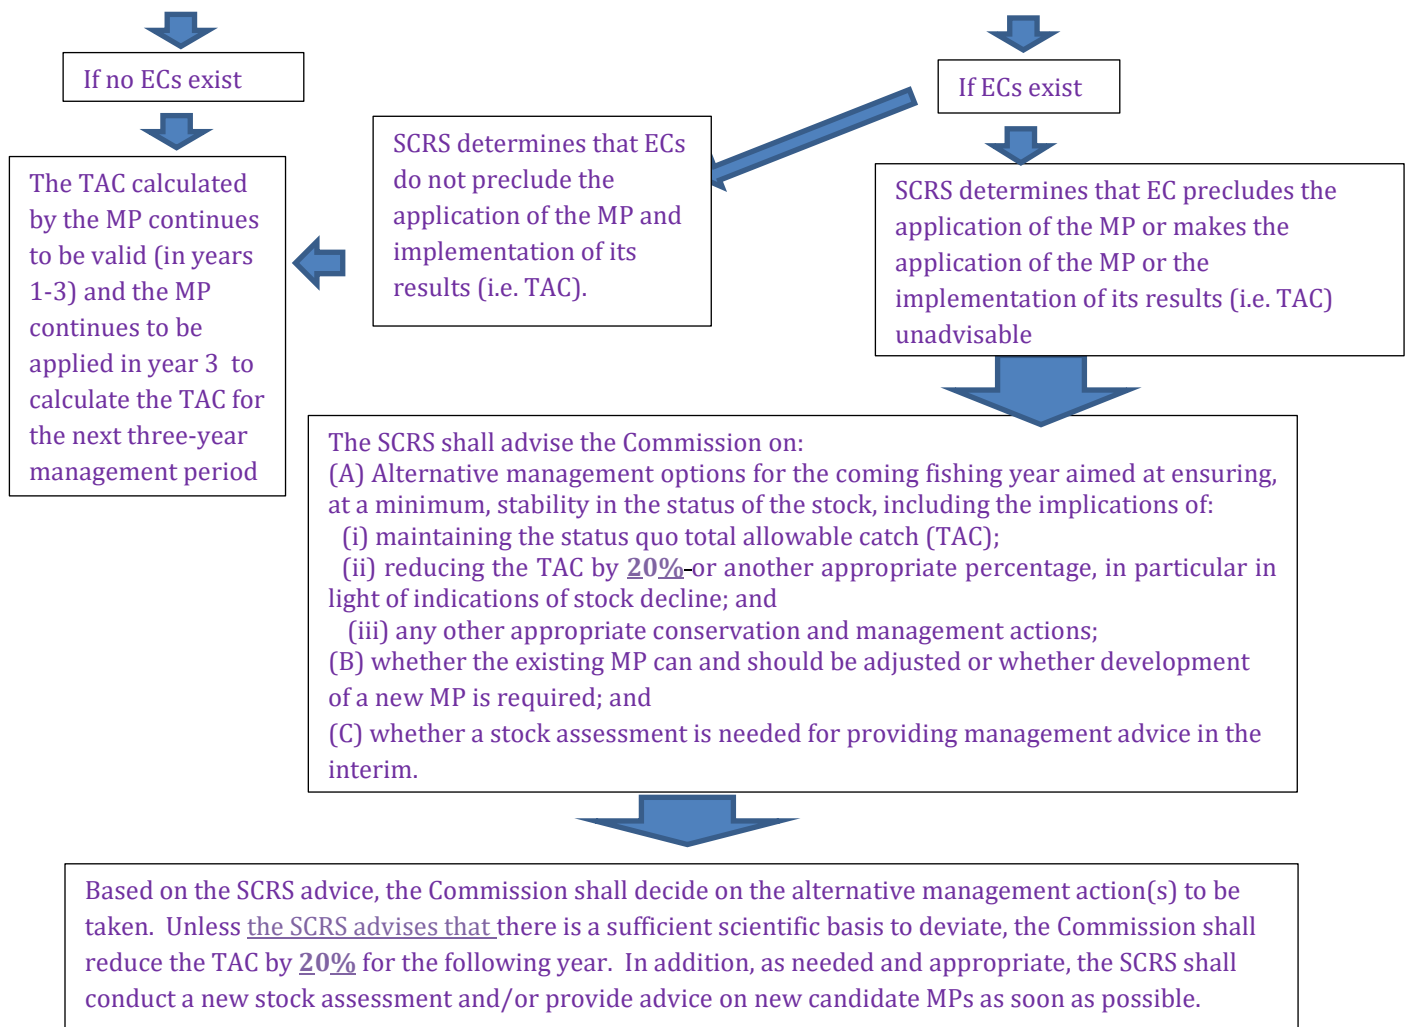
If no ECs exist

If ECs exist

The TAC calculated by the MP continues to be valid (in years 1-3) and the MP continues to be applied in year 3 to calculate the TAC for the next three-year management period

SCRS determines that ECs do not preclude the application of the MP and implementation of its results (i.e. TAC).

SCRS determines that EC precludes the application of the MP or makes the application of the MP or the implementation of its results (i.e. TAC) unadvisable

The SCRS shall advise the Commission on:
(A) Alternative management options for the coming fishing year aimed at ensuring, at a minimum, stability in the status of the stock, including the implications of:
(i) maintaining the status quo total allowable catch (TAC);
(ii) reducing the TAC by 20% or another appropriate percentage, in particular in light of indications of stock decline; and
(iii) any other appropriate conservation and management actions;
(B) whether the existing MP can and should be adjusted or whether development of a new MP is required; and
(C) whether a stock assessment is needed for providing management advice in the interim.

Based on the SCRS advice, the Commission shall decide on the alternative management action(s) to be taken. Unless the SCRS advises that there is a sufficient scientific basis to deviate, the Commission shall reduce the TAC by 20% for the following year. In addition, as needed and appropriate, the SCRS shall conduct a new stock assessment and/or provide advice on new candidate MPs as soon as possible.